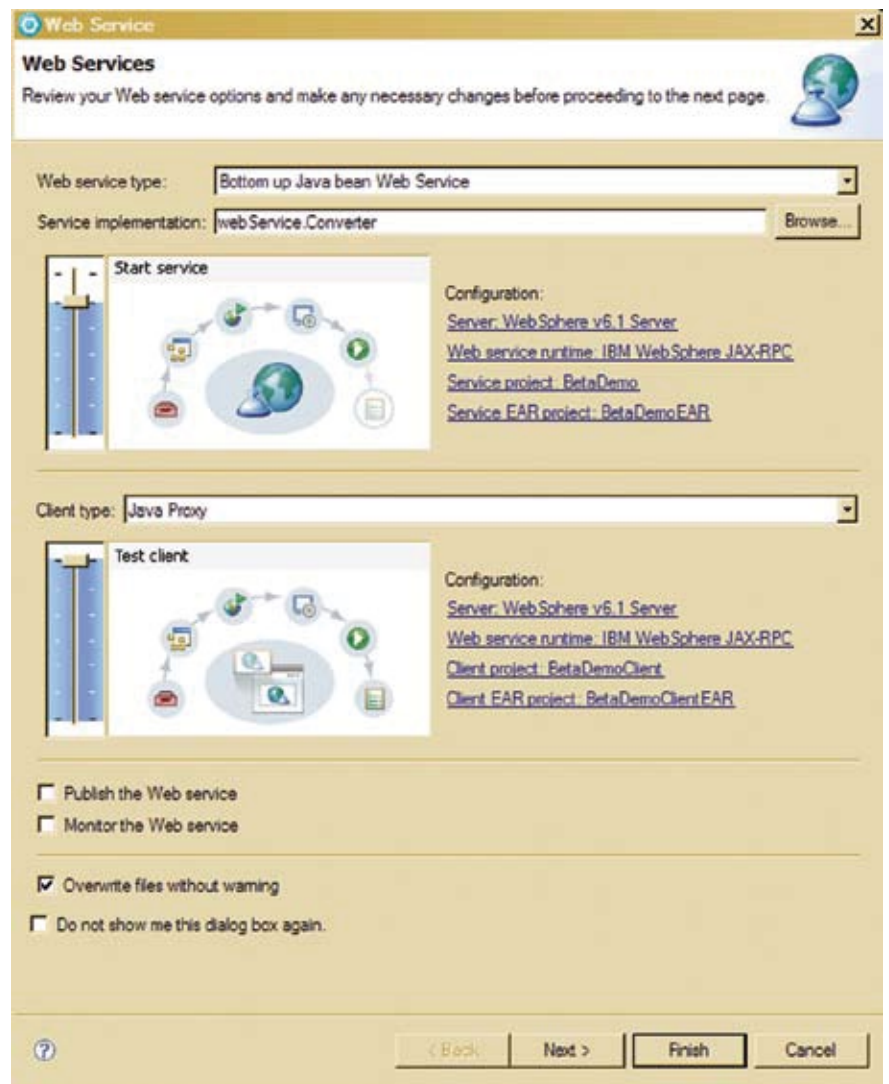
Web Service

Web Services

Review your Web service options and make any necessary changes before proceeding to the next page.

Web service type: Bottom up Java bean Web Service

Service implementation: webService.Converter

Browse...

Start service

Configuration:

Server: WebSphere v6.1 Server

Web service runtime: IBM WebSphere JAX-RPC

Service project: BetaDemo

Service EAR project: BetaDemoEAR

Client type: Java Proxy

Test client

Configuration:

Server: WebSphere v6.1 Server

Web service runtime: IBM WebSphere JAX-RPC

Client project: BetaDemoClient

Client EAR project: BetaDemoClientEAR

Publish the Web service

Monitor the Web service

Overwrite files without warning

Do not show me this dialog box again.

< Back

Next >

Finish

Cancel